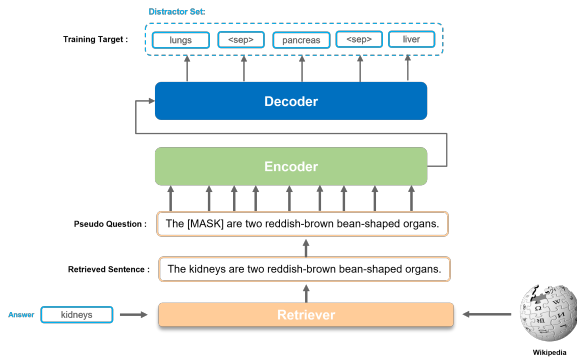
Distractor Set:

Training Target :

lungs

<sep>

pancreas

<sep>

liver

Decoder

Encoder

Pseudo Question :

The [MASK] are two reddish-brown bean-shaped organs.

Retrieved Sentence :

The kidneys are two reddish-brown bean-shaped organs.

Answer

kidneys

Retriever

Wikipedia